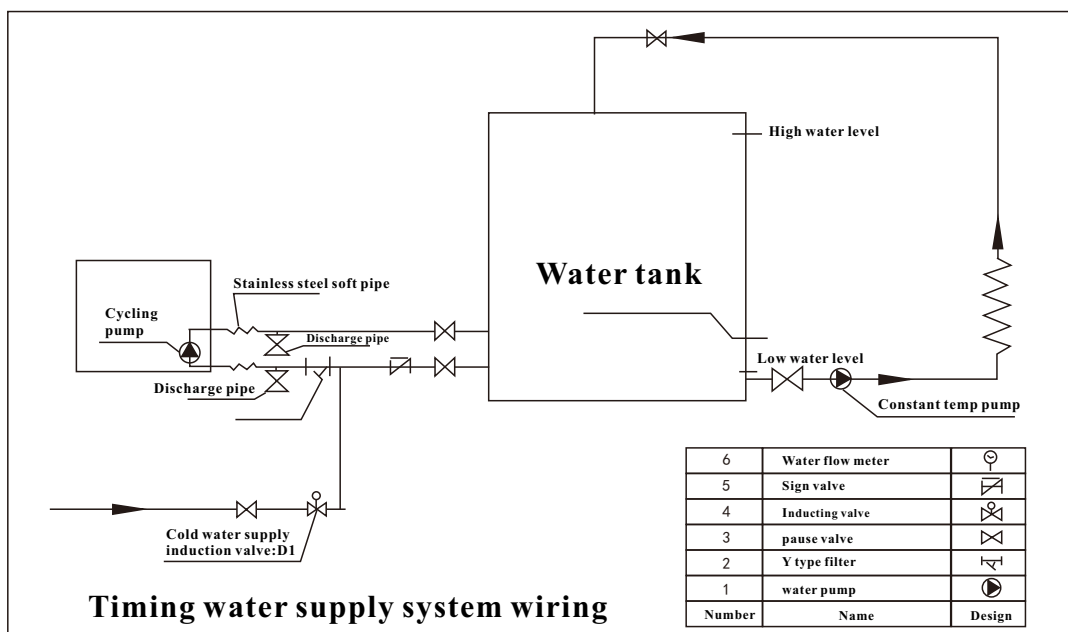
High water level

Water tank

Stainless steel soft pipe

Cycling pump

Discharge pipe

Discharge pipe

Low water level

Constant temp pump

Cold water supply induction valve:D1

| 6 | Water flow meter | |
|---|---|---|
| 5 | Sign valve | |
| 4 | Inducting valve | |
| 3 | pause valve | |
| 2 | Y type filter | |
| 1 | water pump | |
| Number | Name | Design |

Timing water supply system wiring